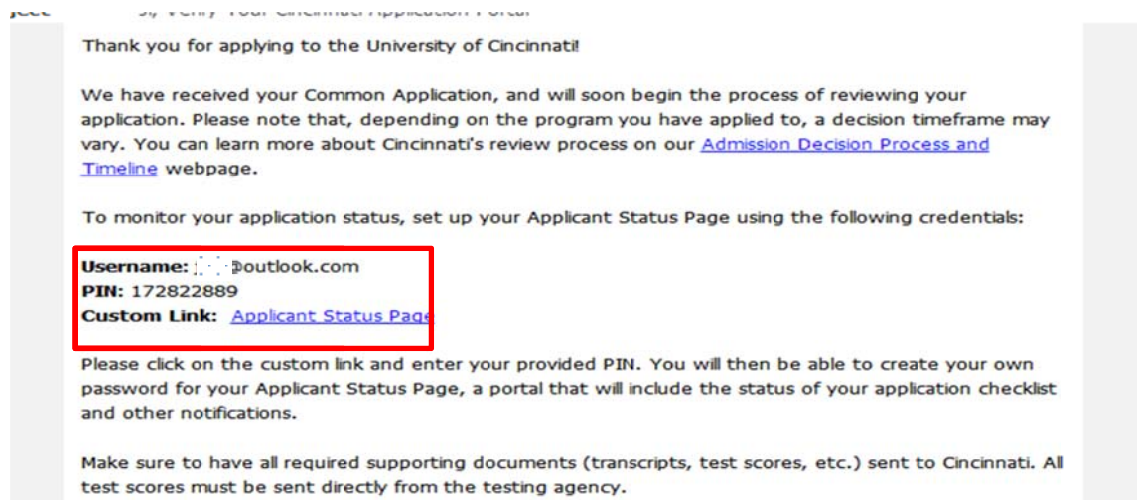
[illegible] Verify Your Cincinnati Application Portal

Thank you for applying to the University of Cincinnati!

We have received your Common Application, and will soon begin the process of reviewing your application. Please note that, depending on the program you have applied to, a decision timeframe may vary. You can learn more about Cincinnati's review process on our Admission Decision Process and Timeline webpage.

To monitor your application status, set up your Applicant Status Page using the following credentials:

Username: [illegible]@outlook.com
PIN: 172822889
Custom Link: Applicant Status Page

Please click on the custom link and enter your provided PIN. You will then be able to create your own password for your Applicant Status Page, a portal that will include the status of your application checklist and other notifications.

Make sure to have all required supporting documents (transcripts, test scores, etc.) sent to Cincinnati. All test scores must be sent directly from the testing agency.